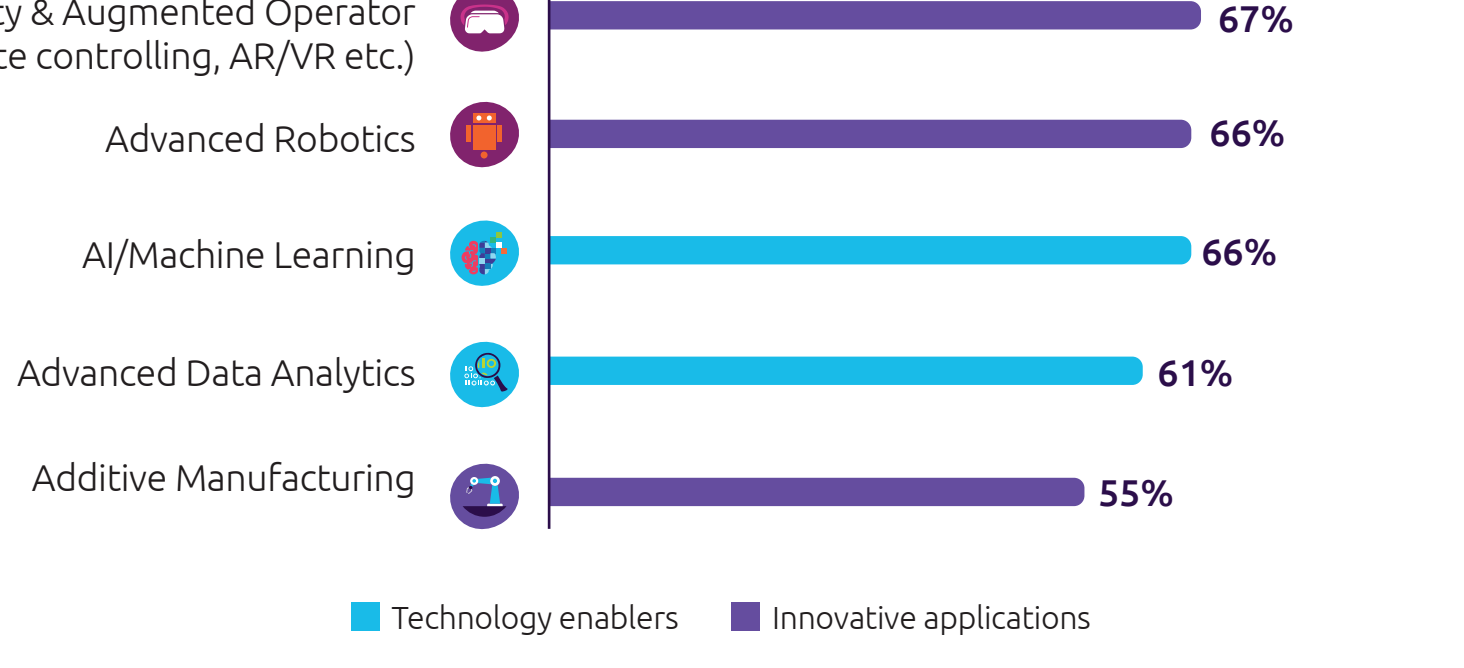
ty & Augmented Operator
te controlling, AR/VR etc.)

67%

Advanced Robotics

66%

AI/Machine Learning

66%

Advanced Data Analytics

61%

Additive Manufacturing

55%

Technology enablers Innovative applications